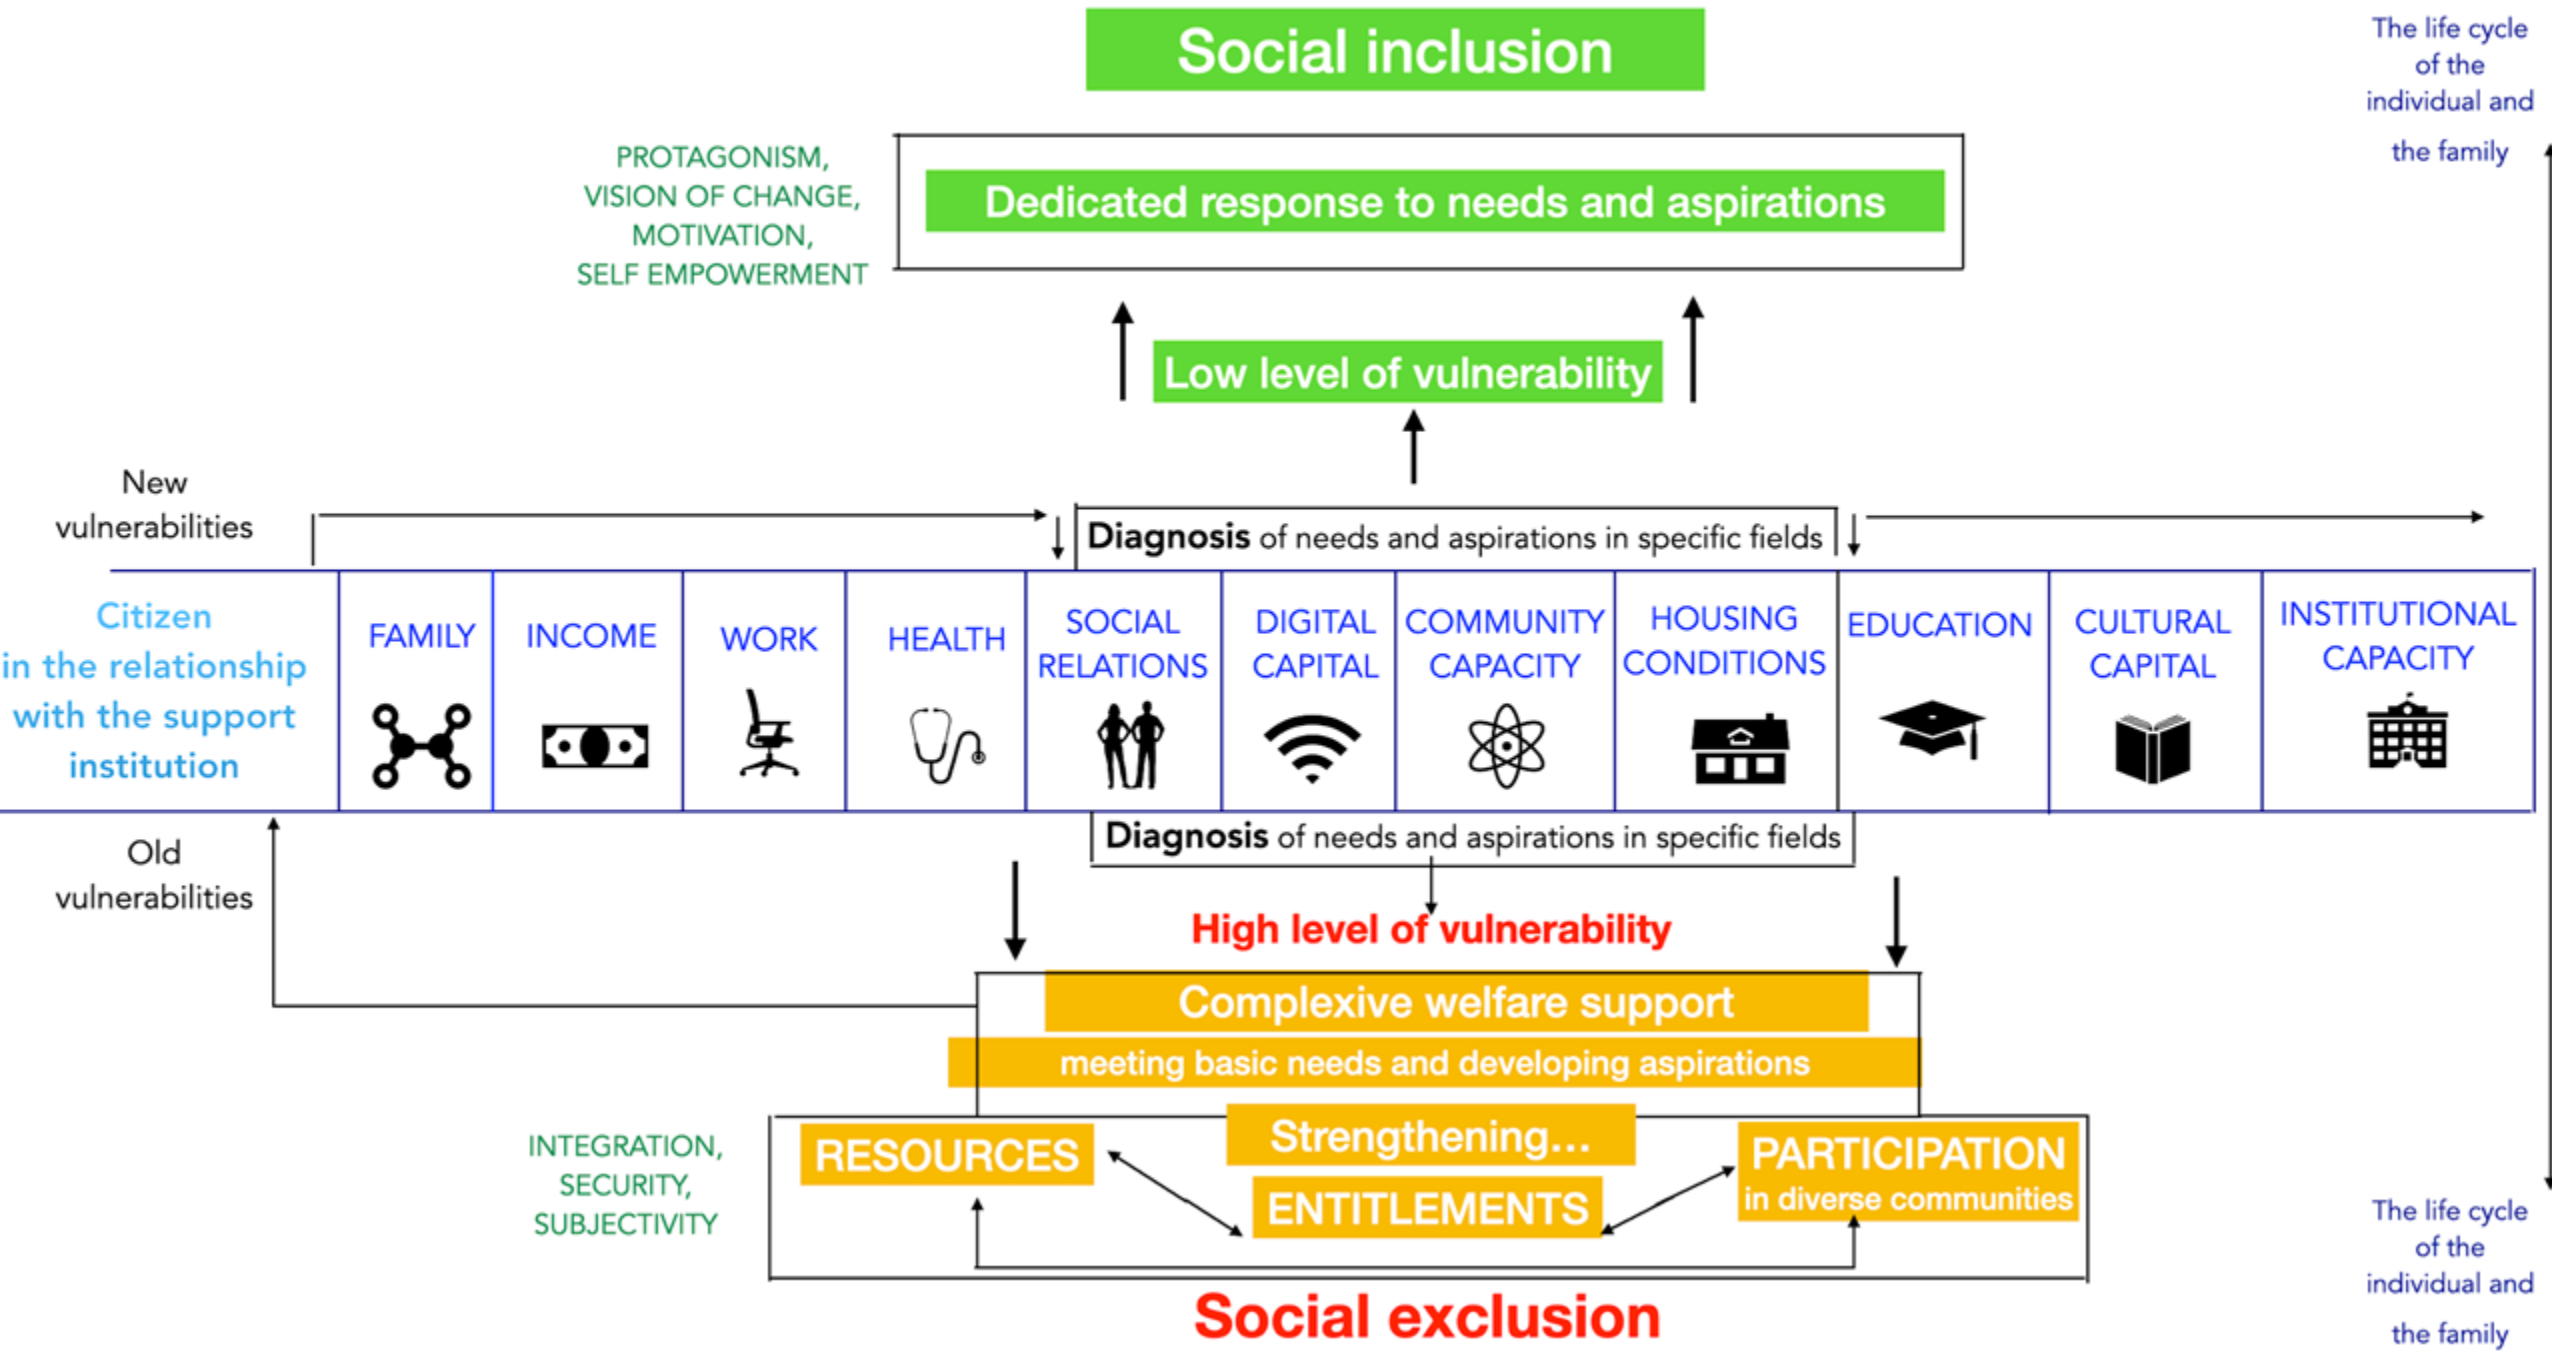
Social inclusion

The life cycle of the individual and the family

PROTAGONISM, VISION OF CHANGE, MOTIVATION, SELF EMPOWERMENT

Dedicated response to needs and aspirations

Low level of vulnerability

New vulnerabilities

Diagnosis of needs and aspirations in specific fields

| Citizen in the relationship with the support institution | FAMILY | INCOME | WORK | HEALTH | SOCIAL RELATIONS | DIGITAL CAPITAL | COMMUNITY CAPACITY | HOUSING CONDITIONS | EDUCATION | CULTURAL CAPITAL | INSTITUTIONAL CAPACITY |
|---|---|---|---|---|---|---|---|---|---|---|---|

Diagnosis of needs and aspirations in specific fields

Old vulnerabilities

High level of vulnerability

Complexive welfare support

meeting basic needs and developing aspirations

INTEGRATION, SECURITY, SUBJECTIVITY

RESOURCES

Strengthening...

ENTITLEMENTS

PARTICIPATION in diverse communities

Social exclusion

The life cycle of the individual and the family